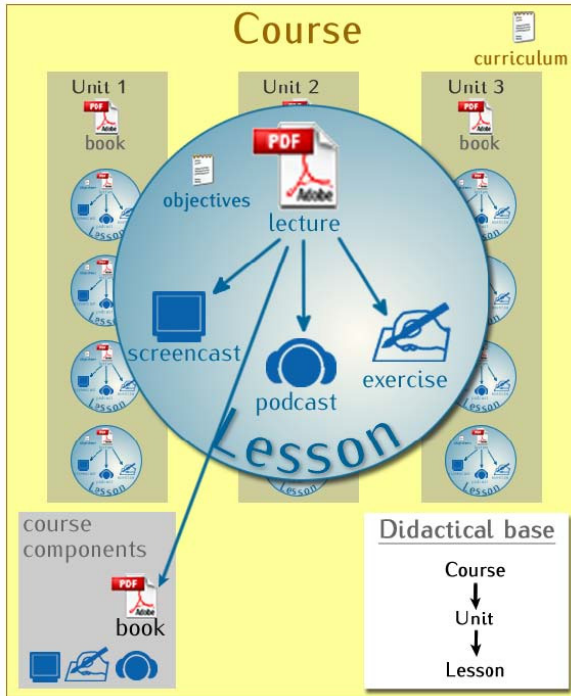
Course

curriculum

Unit 1

PDF Adobe

book

Unit 2

Unit 3

PDF Adobe

book

PDF Adobe

objectives

lecture

screencast

podcast

exercise

Lesson

course components

PDF Adobe

book

Didactical base

Course

Unit

Lesson